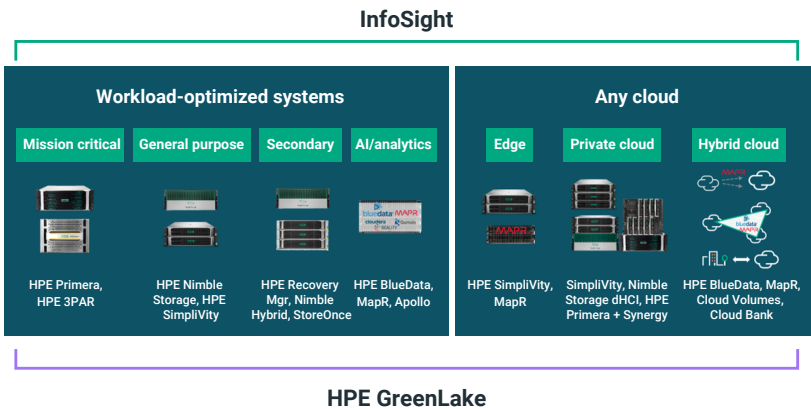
InfoSight

Workload-optimized systems

Mission critical

General purpose

Secondary

AI/analytics

HPE Primera, HPE 3PAR

HPE Nimble Storage, HPE SimpliVity

HPE Recovery Mgr, Nimble Hybrid, StoreOnce

HPE BlueData, MapR, Apollo

Any cloud

Edge

Private cloud

Hybrid cloud

HPE SimpliVity, MapR

SimpliVity, Nimble Storage dHCI, HPE Primera + Synergy

HPE BlueData, MapR, Cloud Volumes, Cloud Bank

HPE GreenLake